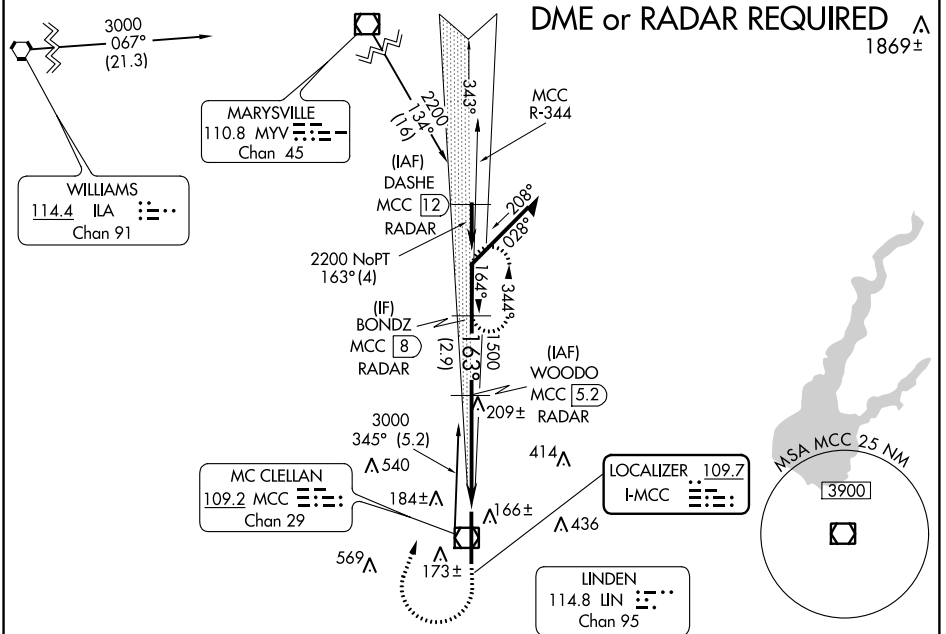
DME or RADAR REQUIRED
1869±

3000
067°
(21.3)

MARYSVILLE
110.8 MYV
Chan 45

WILLIAMS
114.4 ILA
Chan 91

2200
134°
(11.6)

343°

MCC
R-344

(IAF)
DASHE
MCC 12
RADAR

208°
028°

2200 NoPT
163° (4)

164°
344°

(IF)
BONDZ
MCC 8
RADAR

(2.9)
1500
163°

(IAF)
WOODO
MCC 5.2
RADAR

209±

3000
345° (5.2)

540

414

MC CLELLAN
109.2 MCC
Chan 29

184±

166±

LOCALIZER 109.7
I-MCC

436

569

173±

LINDEN
114.8 LIN
Chan 95

MSA MCC 25 NM
3900